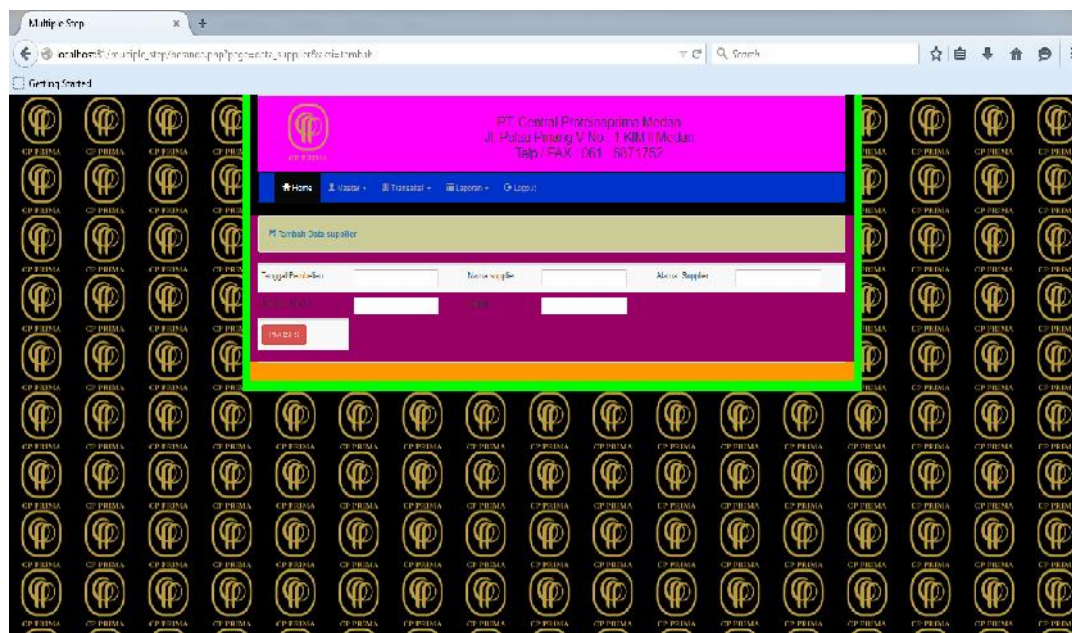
Multiple Step

localhost/multiple_step/admin/index.php?page=data_supplier&form=tambah

Search

Getting Started

PT. Central Proteinaprima Medan
Jl. Pulau Pinang V No. 1 KIM II Medan
Telp / FAX : 061 - 6871752

CP PRIMA

Home Master Transaksi Laporan Logout

Tambah Data supplier

Tanggal Pembelian

Nama supplier

Alamat Supplier

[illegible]

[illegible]

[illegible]

CP PRIMA